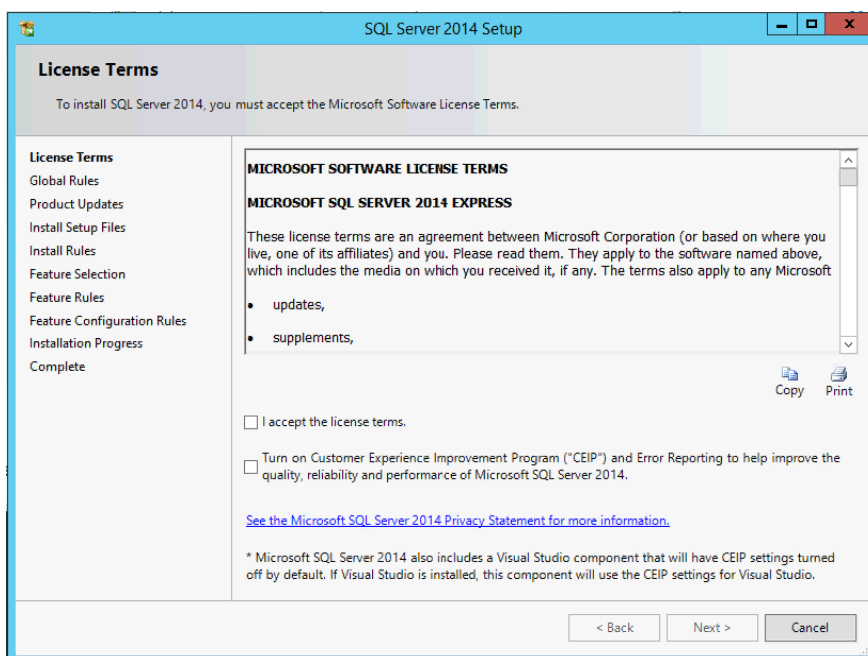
SQL Server 2014 Setup

License Terms

To install SQL Server 2014, you must accept the Microsoft Software License Terms.

License Terms
Global Rules
Product Updates
Install Setup Files
Install Rules
Feature Selection
Feature Rules
Feature Configuration Rules
Installation Progress
Complete

MICROSOFT SOFTWARE LICENSE TERMS

MICROSOFT SQL SERVER 2014 EXPRESS

These license terms are an agreement between Microsoft Corporation (or based on where you live, one of its affiliates) and you. Please read them. They apply to the software named above, which includes the media on which you received it, if any. The terms also apply to any Microsoft

• updates,

• supplements,

Copy Print

I accept the license terms.

Turn on Customer Experience Improvement Program ("CEIP") and Error Reporting to help improve the quality, reliability and performance of Microsoft SQL Server 2014.

See the Microsoft SQL Server 2014 Privacy Statement for more information.

* Microsoft SQL Server 2014 also includes a Visual Studio component that will have CEIP settings turned off by default. If Visual Studio is installed, this component will use the CEIP settings for Visual Studio.

< Back Next > Cancel